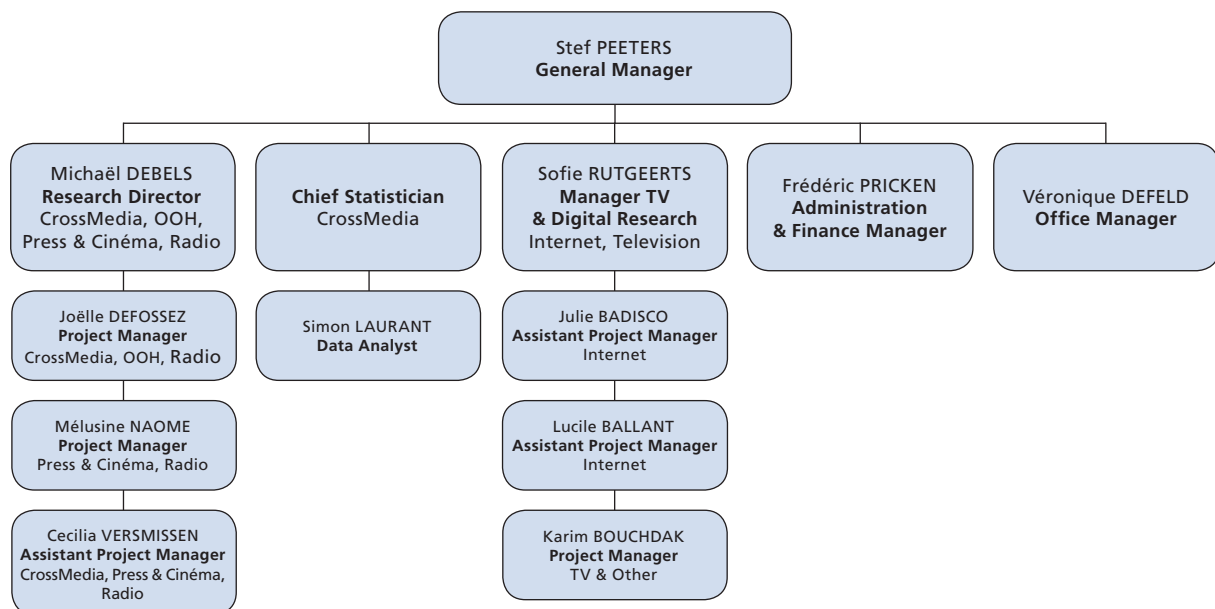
Stef PEETERS
General Manager

Michaël DEBELS
Research Director
CrossMedia, OOH, Press & Cinéma, Radio

Chief Statistician
CrossMedia

Sofie RUTGEERTS
Manager TV & Digital Research
Internet, Television

Frédéric PRICKEN
Administration & Finance Manager

Véronique DEFELD
Office Manager

Joëlle DEFOSSEZ
Project Manager
CrossMedia, OOH, Radio

Mélusine NAOME
Project Manager
Press & Cinéma, Radio

Cecilia VERSMISSEN
Assistant Project Manager
CrossMedia, Press & Cinéma, Radio

Simon LAURANT
Data Analyst

Julie BADISCO
Assistant Project Manager
Internet

Lucile BALLANT
Assistant Project Manager
Internet

Karim BOUCHDAK
Project Manager
TV & Other